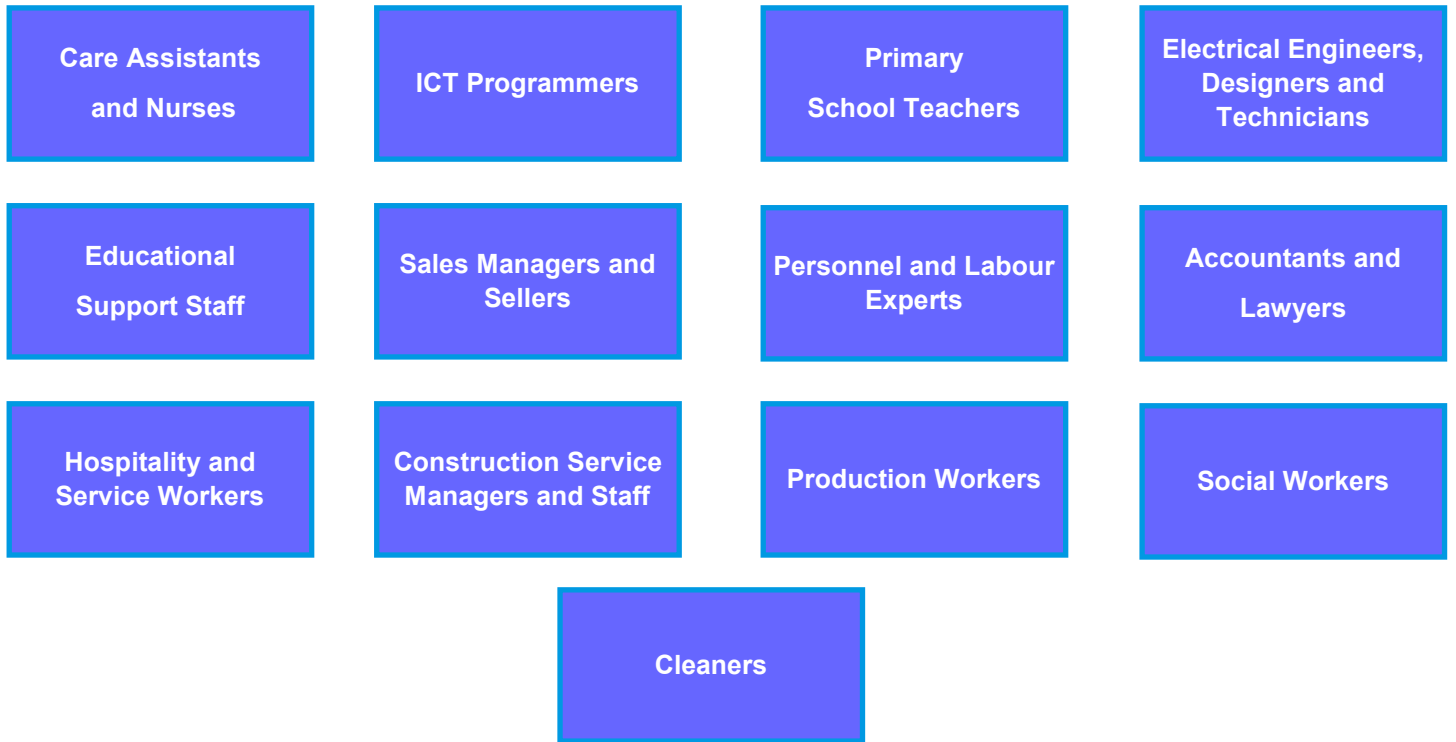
Care Assistants and Nurses

ICT Programmers

Primary School Teachers

Electrical Engineers, Designers and Technicians

Educational Support Staff

Sales Managers and Sellers

Personnel and Labour Experts

Accountants and Lawyers

Hospitality and Service Workers

Construction Service Managers and Staff

Production Workers

Social Workers

Cleaners